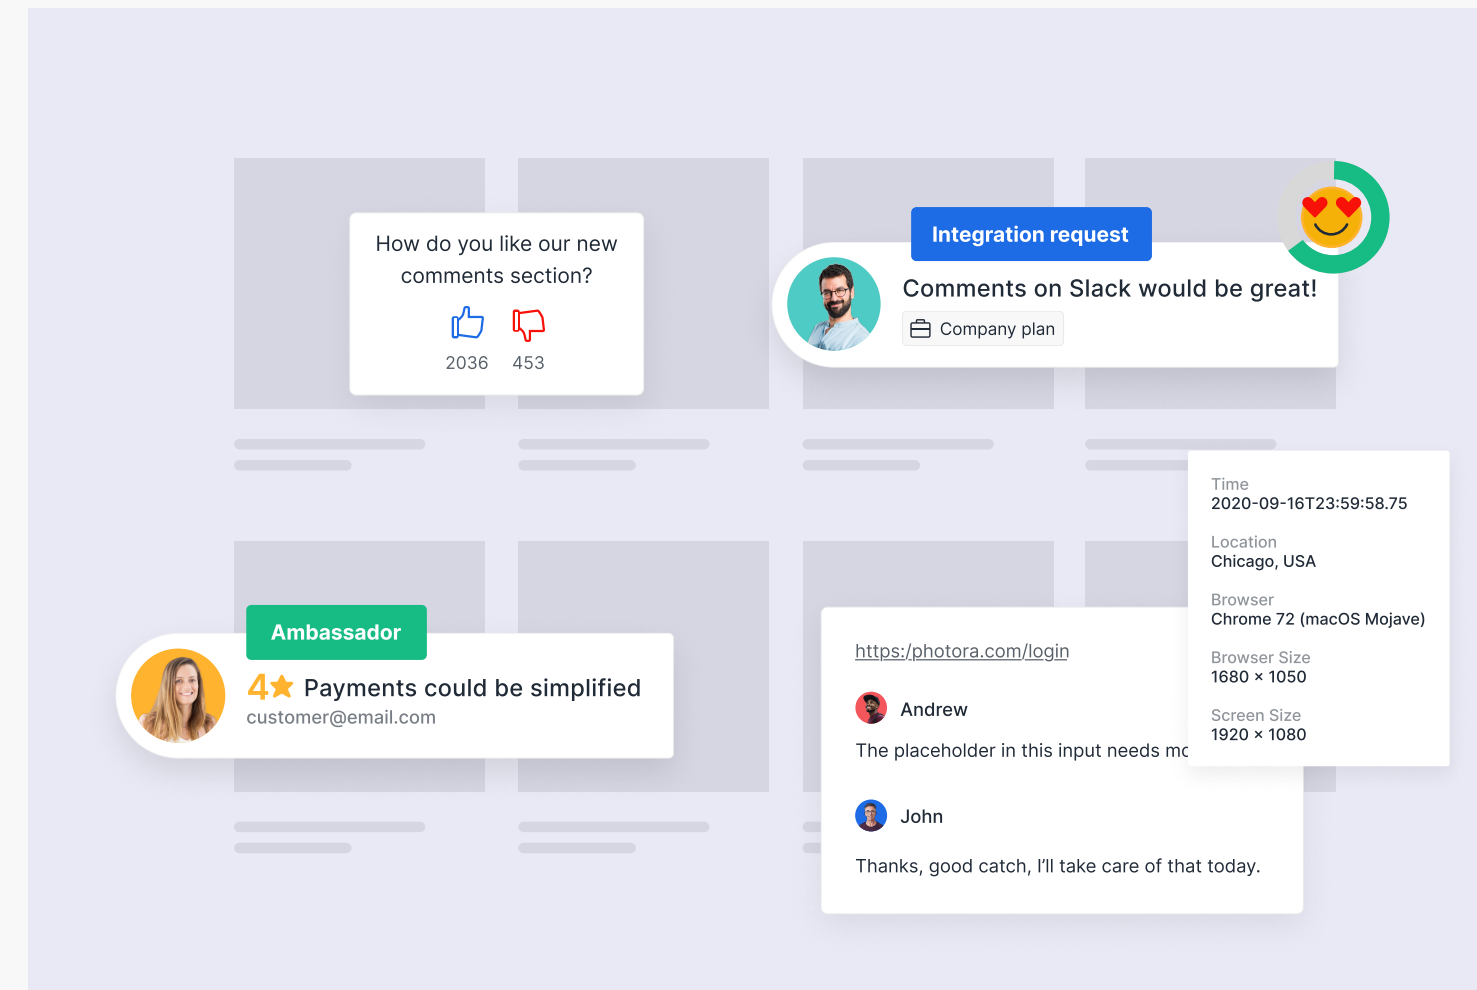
How do you like our new comments section?

2036 453

Integration request

Comments on Slack would be great!

Company plan

Time
2020-09-16T23:59:58.75

Location
Chicago, USA

Browser
Chrome 72 (macOS Mojave)

Browser Size
1680 × 1050

Screen Size
1920 × 1080

Ambassador

4★ Payments could be simplified

customer@email.com

https://photora.com/login

Andrew

The placeholder in this input needs mo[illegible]

John

Thanks, good catch, I'll take care of that today.